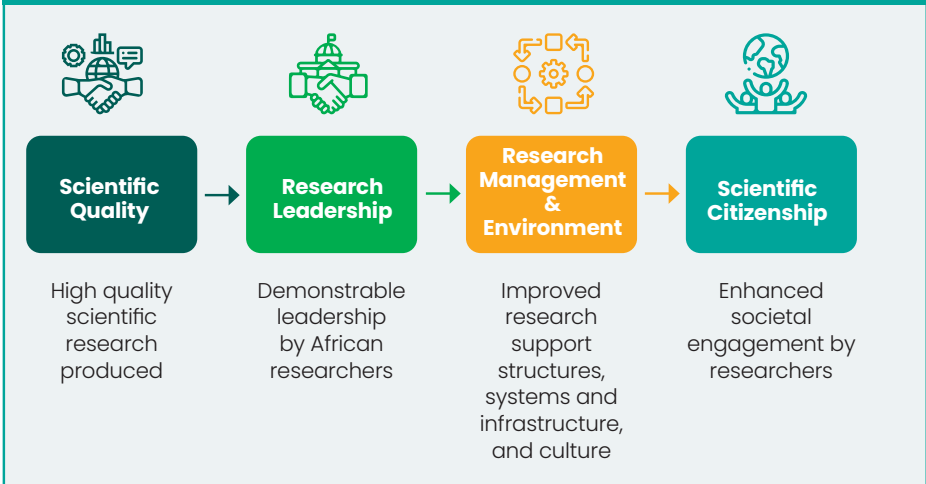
Scientific Quality

High quality scientific research produced

Research Leadership

Demonstrable leadership by African researchers

Research Management & Environment

Improved research support structures, systems and infrastructure, and culture

Scientific Citizenship

Enhanced societal engagement by researchers